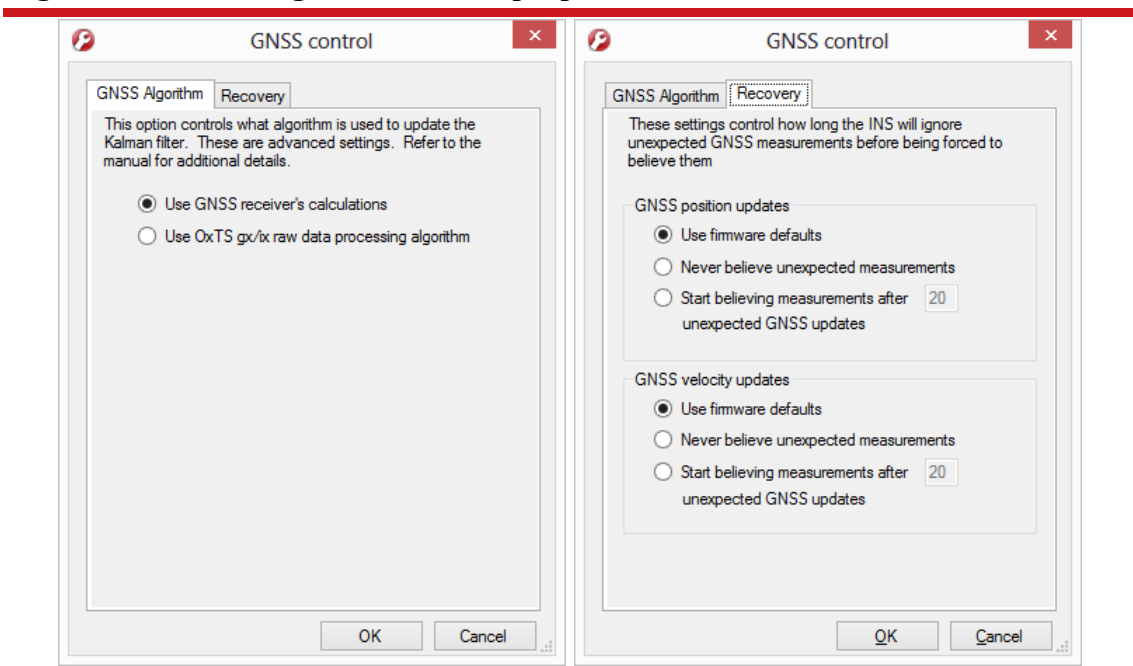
GNSS control

GNSS Algorithm | Recovery

This option controls what algorithm is used to update the Kalman filter. These are advanced settings. Refer to the manual for additional details.

Use GNSS receiver's calculations

Use OxTS gx/ix raw data processing algorithm

OK | Cancel

GNSS control

GNSS Algorithm | Recovery

These settings control how long the INS will ignore unexpected GNSS measurements before being forced to believe them

GNSS position updates

Use firmware defaults

Never believe unexpected measurements

Start believing measurements after 20 unexpected GNSS updates

GNSS velocity updates

Use firmware defaults

Never believe unexpected measurements

Start believing measurements after 20 unexpected GNSS updates

OK | Cancel